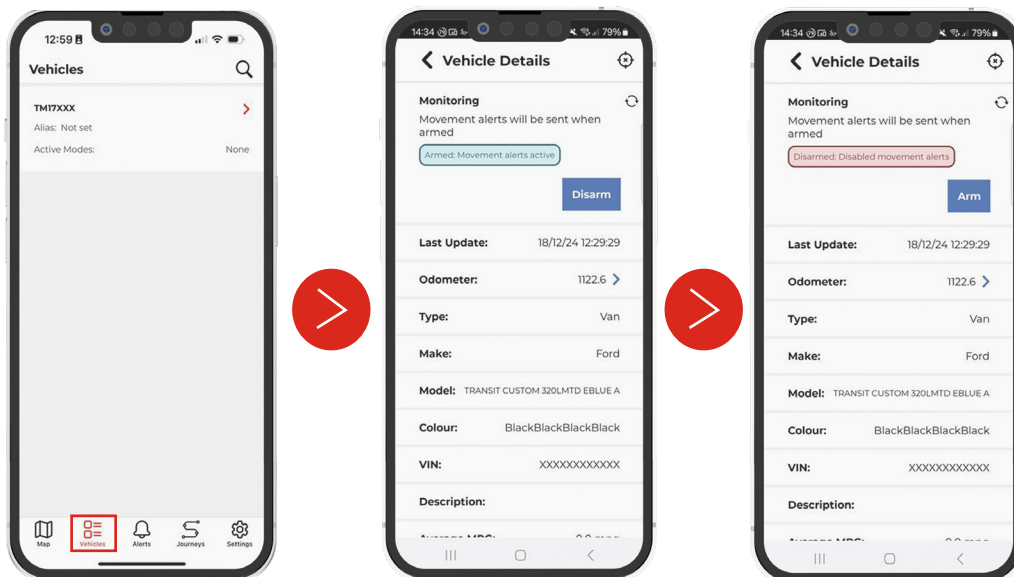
12:59

Vehicles

TM17XXX
Alias: Not set
Active Modes: None

Map Vehicles Alerts Journeys Settings

14:34 79%

Vehicle Details

Monitoring
Movement alerts will be sent when armed
Armed: Movement alerts active
Disarm

Last Update: 18/12/24 12:29:29
Odometer: 1122.6
Type: Van
Make: Ford
Model: TRANSIT CUSTOM 320LMTD EBLUE A
Colour: BlackBlackBlackBlack
VIN: XXXXXXXXXXXX
Description:
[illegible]

14:34 79%

Vehicle Details

Monitoring
Movement alerts will be sent when armed
Disarmed: Disabled movement alerts
Arm

Last Update: 18/12/24 12:29:29
Odometer: 1122.6
Type: Van
Make: Ford
Model: TRANSIT CUSTOM 320LMTD EBLUE A
Colour: BlackBlackBlackBlack
VIN: XXXXXXXXXXXX
Description:
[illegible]